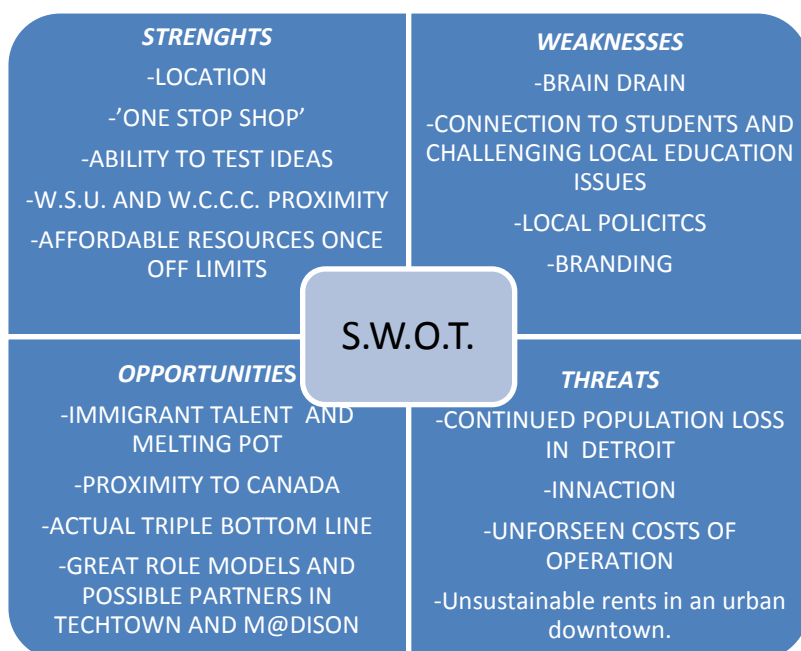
STRENGHTS

-LOCATION

-'ONE STOP SHOP'

-ABILITY TO TEST IDEAS

-W.S.U. AND W.C.C.C. PROXIMITY

-AFFORDABLE RESOURCES ONCE OFF LIMITS

WEAKNESSES

-BRAIN DRAIN

-CONNECTION TO STUDENTS AND CHALLENGING LOCAL EDUCATION ISSUES

-LOCAL POLICITCS

-BRANDING

S.W.O.T.

OPPORTUNITIES

-IMMIGRANT TALENT AND MELTING POT

-PROXIMITY TO CANADA

-ACTUAL TRIPLE BOTTOM LINE

-GREAT ROLE MODELS AND POSSIBLE PARTNERS IN TECHTOWN AND M@DISON

THREATS

-CONTINUED POPULATION LOSS IN DETROIT

-INNACTION

-UNFORSEEN COSTS OF OPERATION

-Unsustainable rents in an urban downtown.